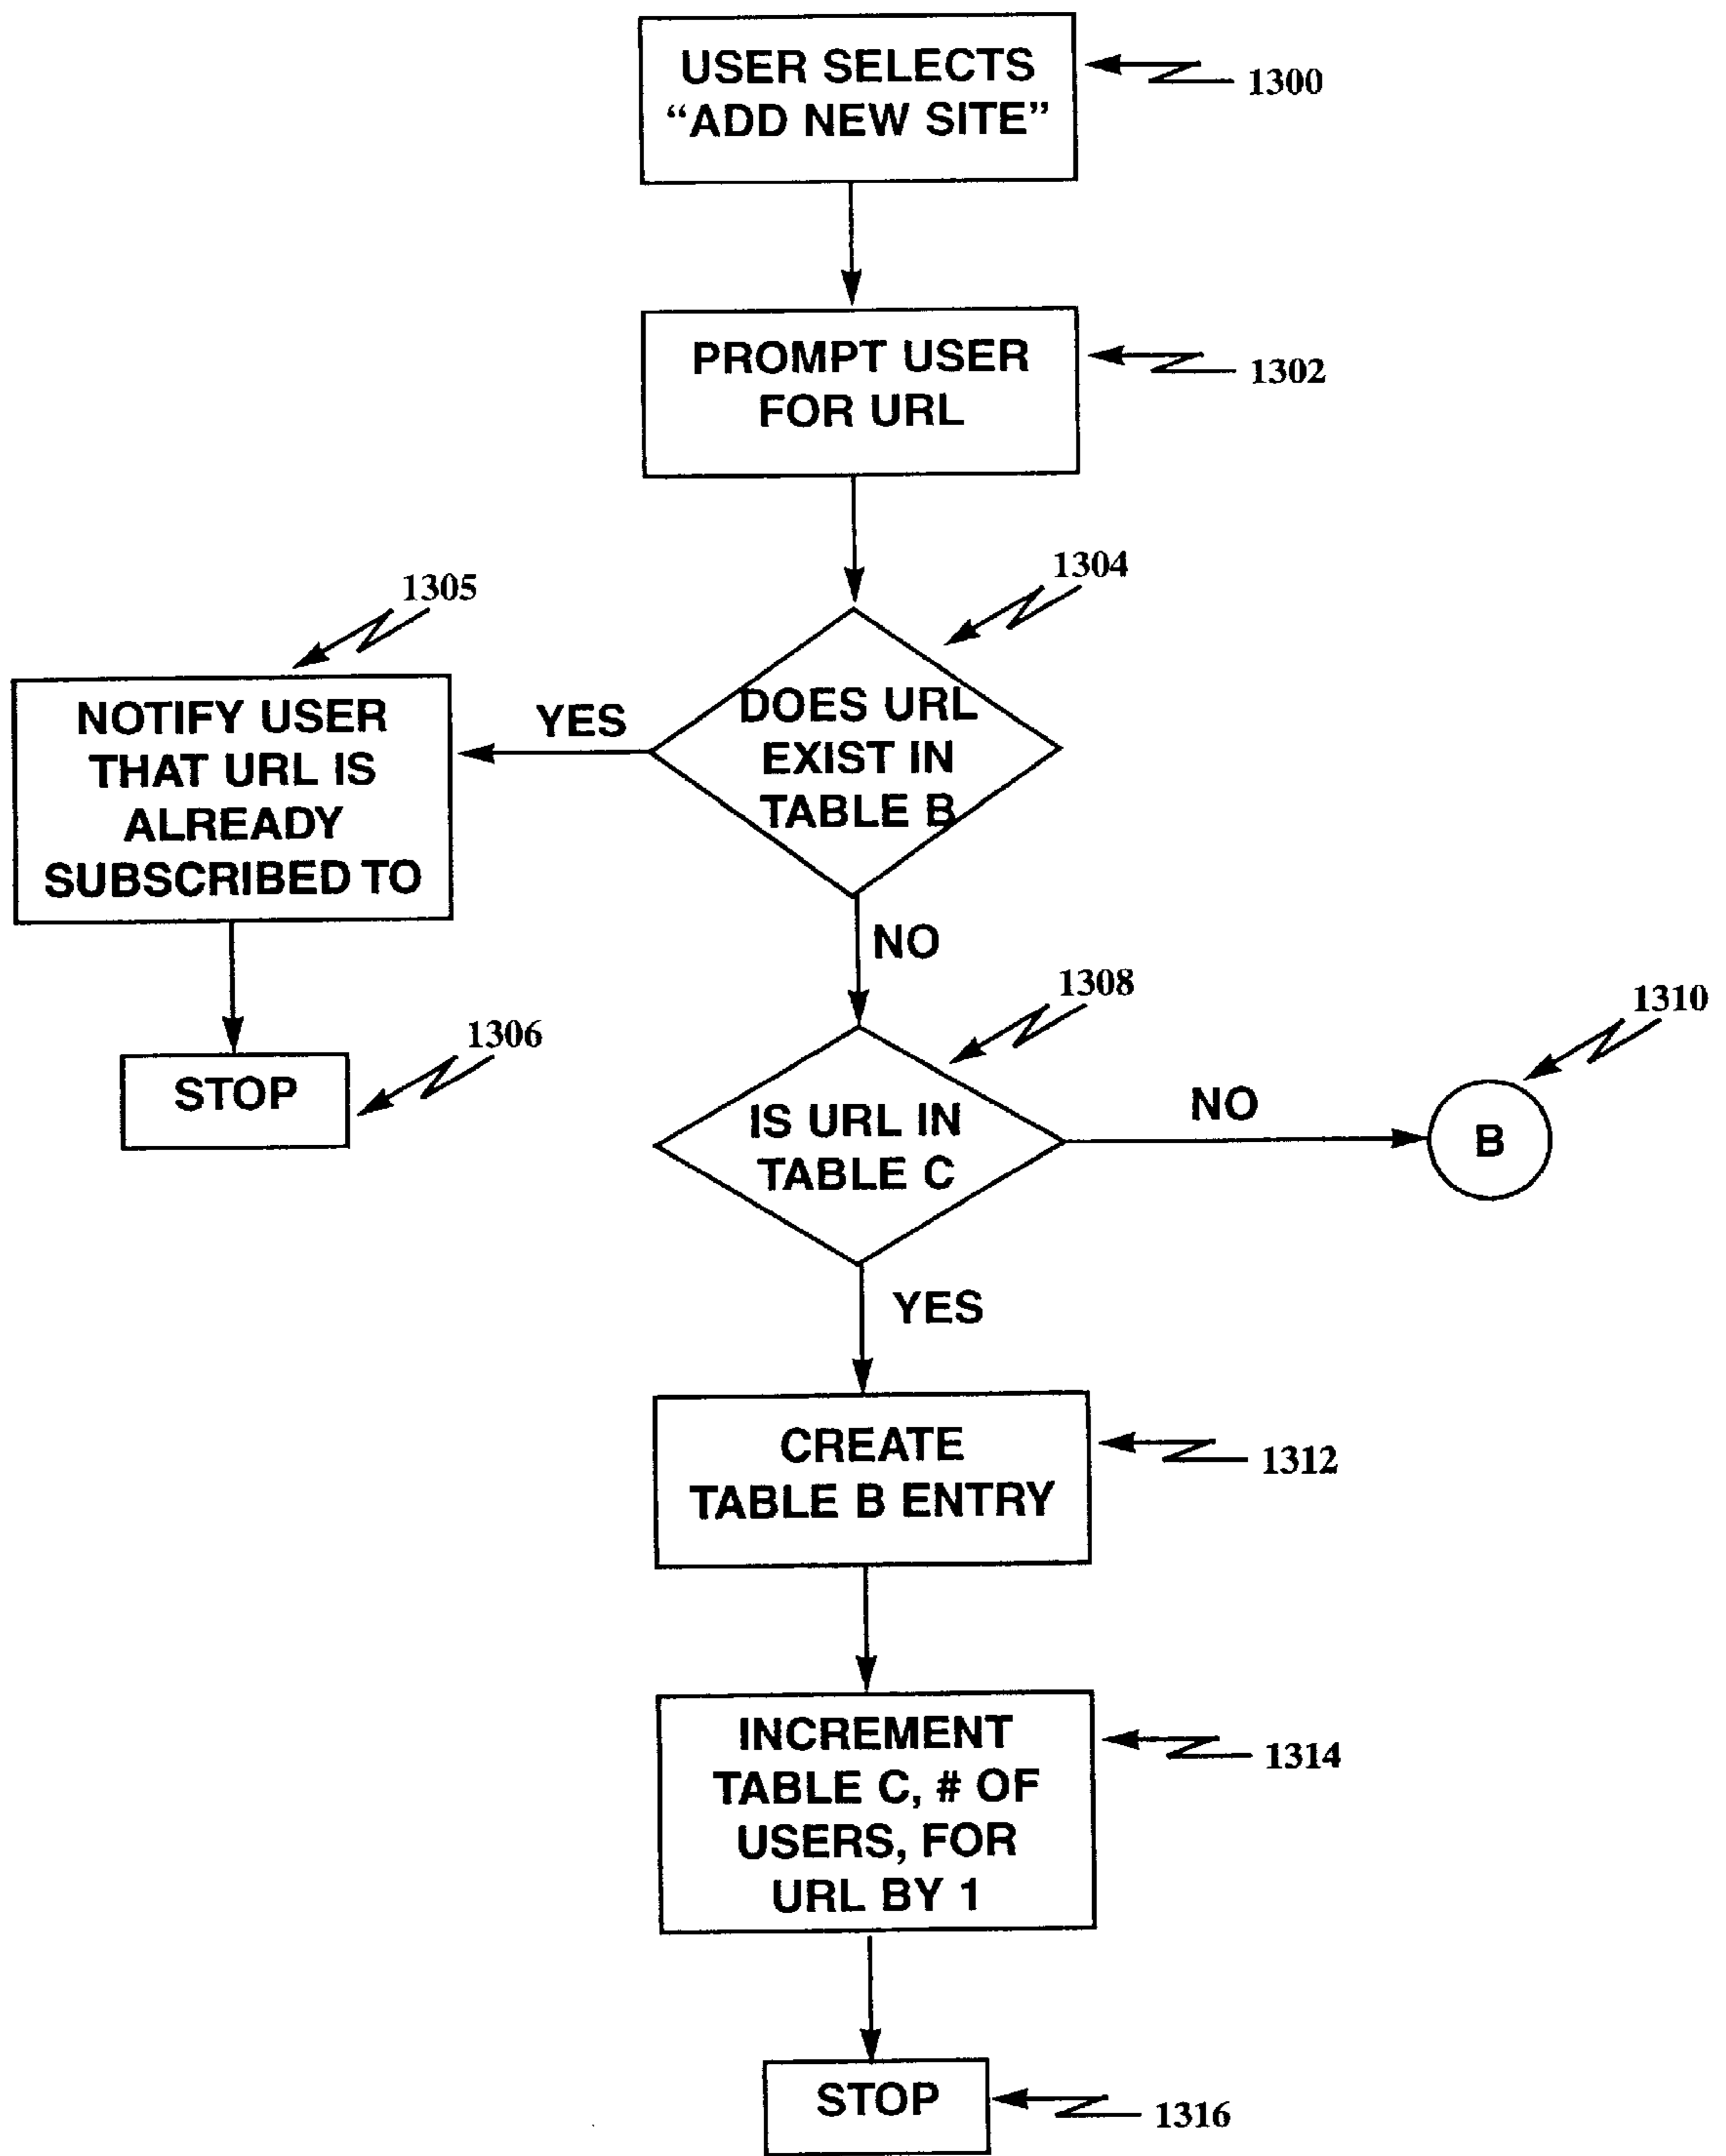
USER SELECTS "ADD NEW SITE"

1300

PROMPT USER FOR URL

1302

1304

1305

NOTIFY USER THAT URL IS ALREADY SUBSCRIBED TO

YES

DOES URL EXIST IN TABLE B

NO

1308

1310

STOP

1306

IS URL IN TABLE C

NO

B

YES

CREATE TABLE B ENTRY

1312

INCREMENT TABLE C, # OF USERS, FOR URL BY 1

1314

STOP

1316